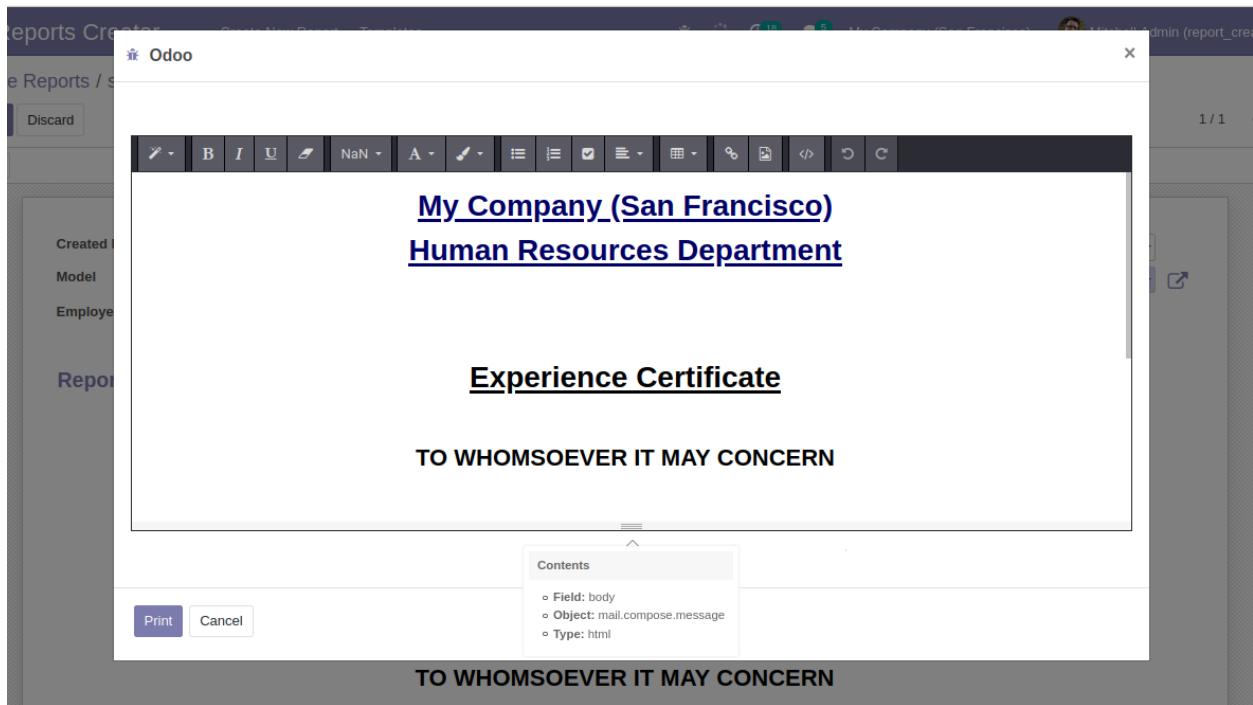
Reports Cre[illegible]
e Reports / s
Discard
1 / 1
Created
Model
Employe
Repor
Odoo
×
NaN
My Company (San Francisco)
Human Resources Department

Experience Certificate

TO WHOMSOEVER IT MAY CONCERN

Contents
Field: body
Object: mail.compose.message
Type: html

Print
Cancel

TO WHOMSOEVER IT MAY CONCERN